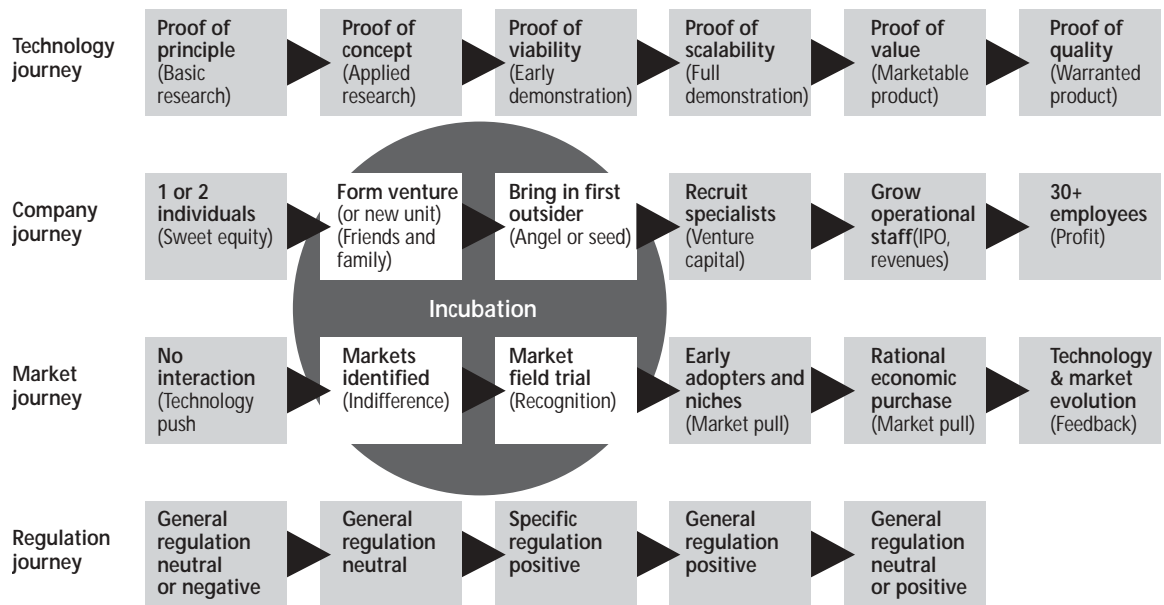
Technology journey

Proof of principle (Basic research)

Proof of concept (Applied research)

Proof of viability (Early demonstration)

Proof of scalability (Full demonstration)

Proof of value (Marketable product)

Proof of quality (Warranted product)

Company journey

1 or 2 individuals (Sweet equity)

Form venture (or new unit) (Friends and family)

Bring in first outsider (Angel or seed)

Recruit specialists (Venture capital)

Grow operational staff(IPO, revenues)

30+ employees (Profit)

Incubation

Market journey

No interaction (Technology push

Markets identified (Indifference)

Market field trial (Recognition)

Early adopters and niches (Market pull)

Rational economic purchase (Market pull)

Technology & market evolution (Feedback)

Regulation journey

General regulation neutral or negative

General regulation neutral

Specific regulation positive

General regulation positive

General regulation neutral or positive